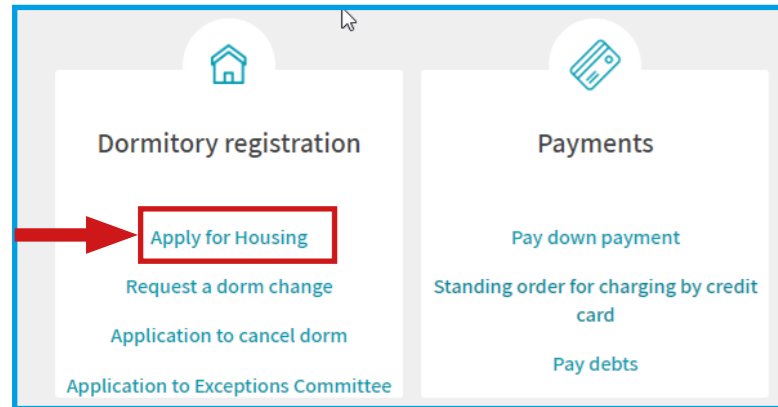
Dormitory registration

Apply for Housing

Request a dorm change

Application to cancel dorm

Application to Exceptions Committee

Payments

Pay down payment

Standing order for charging by credit card

Pay debts